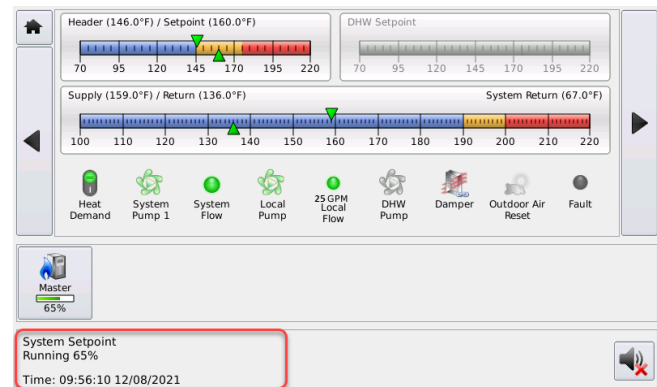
Header (146.0°F) / Setpoint (160.0°F)

70 95 120 145 170 195 220

DHW Setpoint

70 95 120 145 170 195 220

Supply (159.0°F) / Return (136.0°F)

System Return (67.0°F)

100 110 120 130 140 150 160 170 180 190 200 210 220

Heat Demand

System Pump 1

System Flow

Local Pump

25 GPM Local Flow

DHW Pump

Damper

Outdoor Air Reset

Fault

Master
65%

System Setpoint
Running 65%

Time: 09:56:10 12/08/2021